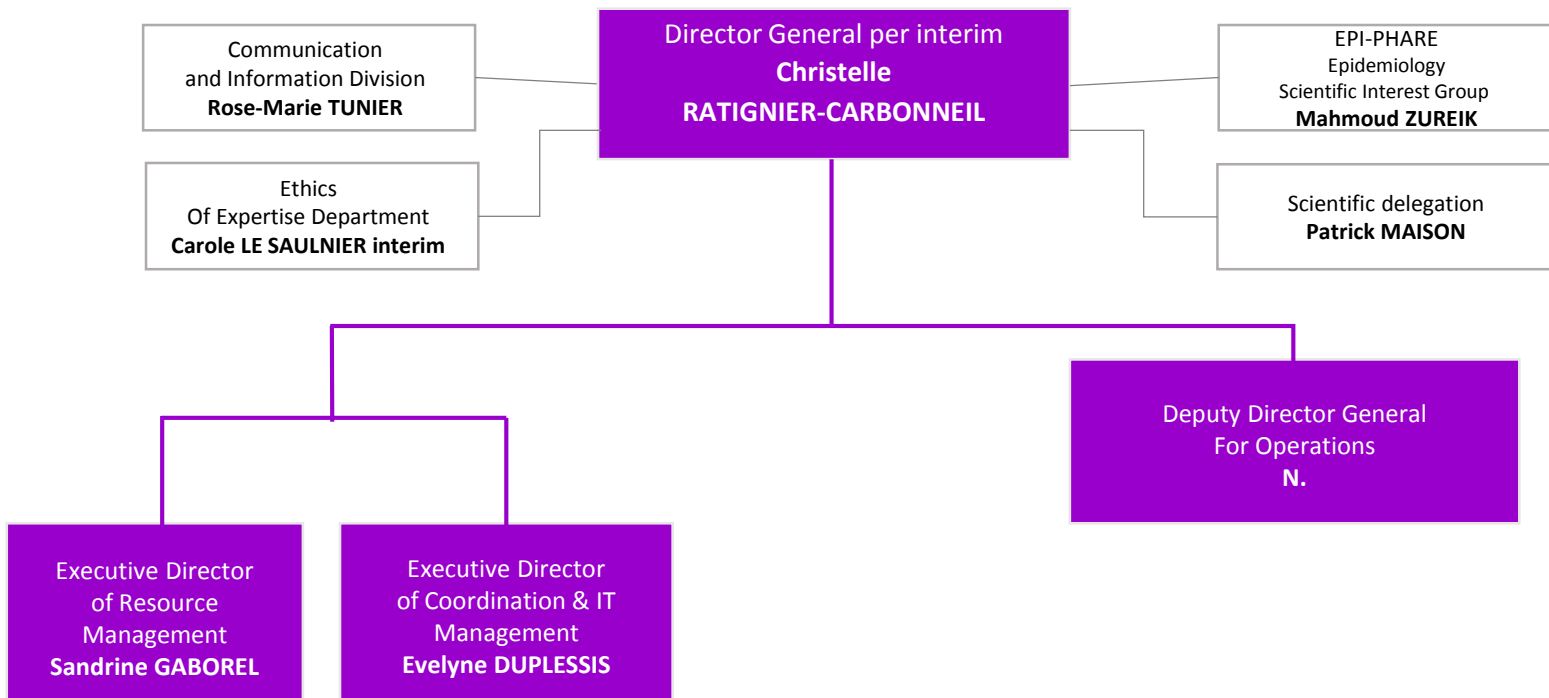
Director General per interim
**Christelle RATIGNIER-CARBONNEIL**

Communication and Information Division
**Rose-Marie TUNIER**

EPI-PHARE
Epidemiology
Scientific Interest Group
**Mahmoud ZUREIK**

Ethics
Of Expertise Department
**Carole LE SAULNIER interim**

Scientific delegation
**Patrick MAISON**

Deputy Director General
For Operations
**N.**

Executive Director
of Resource Management
**Sandrine GABOREL**

Executive Director
of Coordination & IT Management
**Evelyne DUPLESSIS**